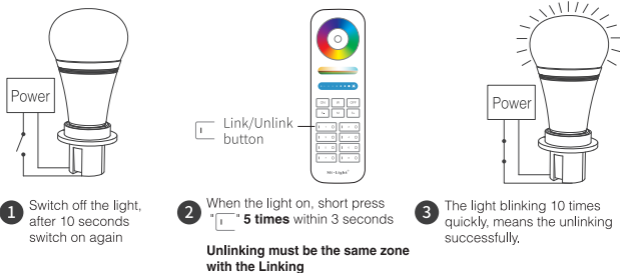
Power

Link/Unlink button

Power

1 Switch off the light, after 10 seconds switch on again

2 When the light on, short press " I " **5 times** within 3 seconds

**Unlinking must be the same zone with the Linking**

3 The light blinking 10 times quickly, means the unlinking successfully.